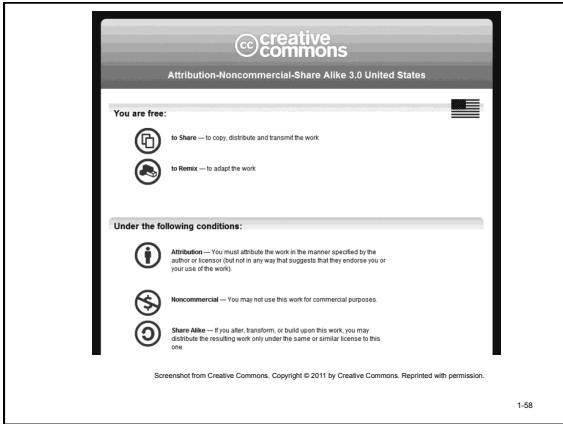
cc creative commons

Attribution-Noncommercial-Share Alike 3.0 United States

You are free:

to Share — to copy, distribute and transmit the work

to Remix — to adapt the work

Under the following conditions:

Attribution — You must attribute the work in the manner specified by the author or licensor (but not in any way that suggests that they endorse you or your use of the work).

Noncommercial — You may not use this work for commercial purposes.

Share Alike — If you alter, transform, or build upon this work, you may distribute the resulting work only under the same or similar license to this one.

Screenshot from Creative Commons. Copyright © 2011 by Creative Commons. Reprinted with permission.

1-58